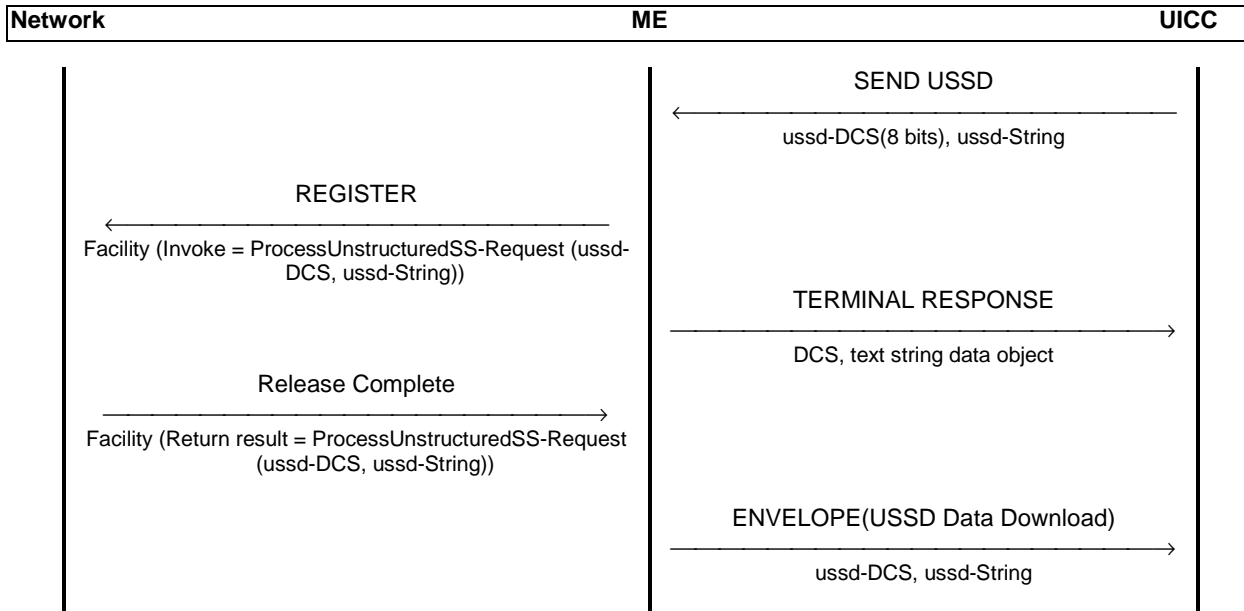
Network ME UICC

SEND USSD

ussd-DCS(8 bits), ussd-String

REGISTER

Facility (Invoke = ProcessUnstructuredSS-Request (ussd-DCS, ussd-String))

TERMINAL RESPONSE

DCS, text string data object

Release Complete

Facility (Return result = ProcessUnstructuredSS-Request (ussd-DCS, ussd-String))

ENVELOPE(USSD Data Download)

ussd-DCS, ussd-String